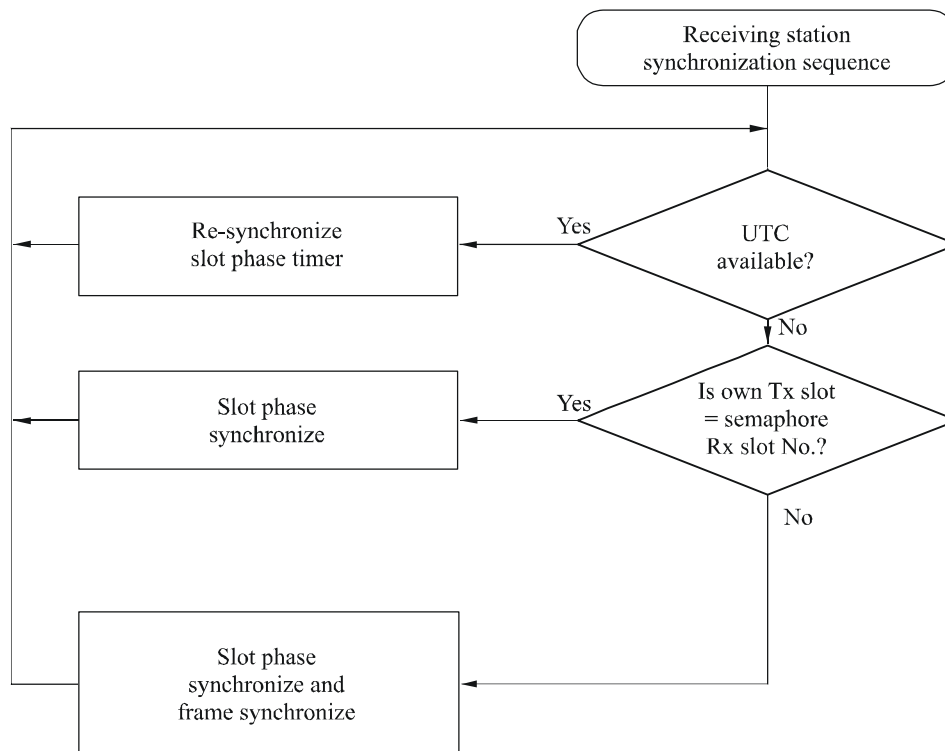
Receiving station synchronization sequence

UTC available?

Yes

Re-synchronize slot phase timer

No

Is own Tx slot = semaphore Rx slot No.?

Yes

Slot phase synchronize

No

Slot phase synchronize and frame synchronize